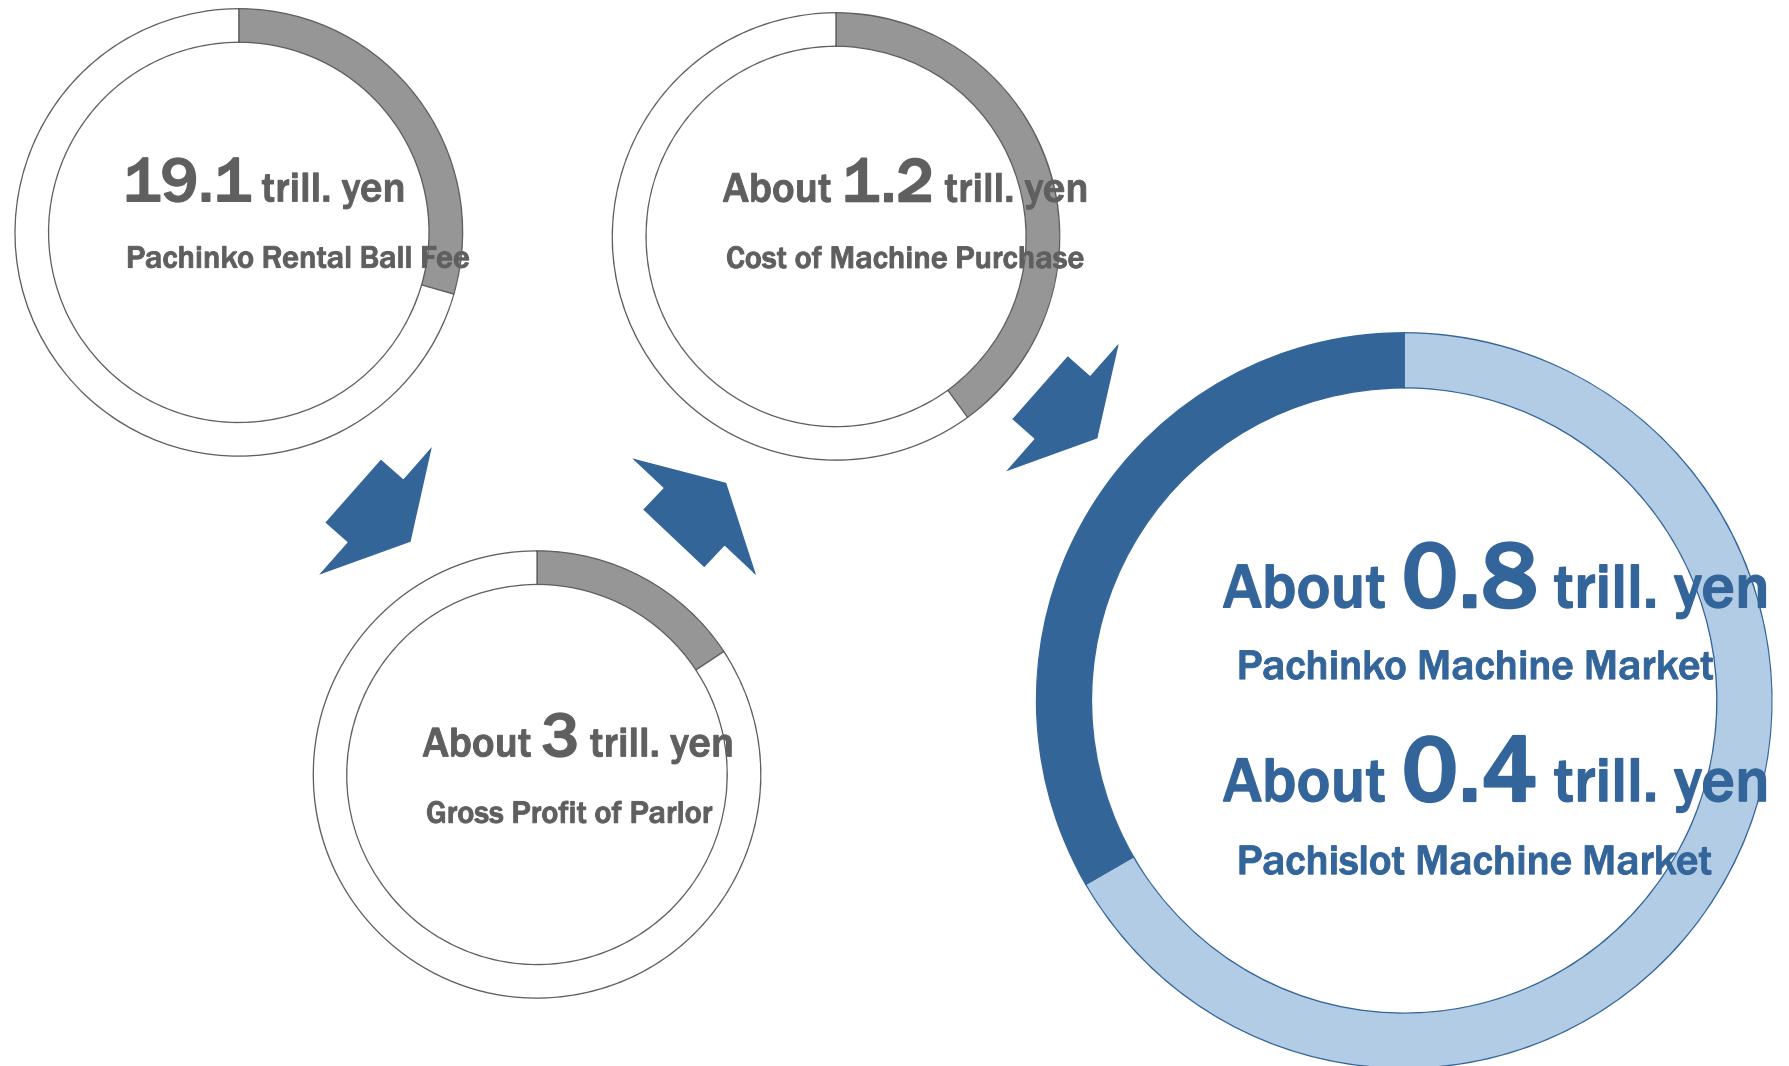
19.1 trill. yen
Pachinko Rental Ball Fee

About 1.2 trill. yen
Cost of Machine Purchase

About 3 trill. yen
Gross Profit of Parlor

About 0.8 trill. yen
Pachinko Machine Market

About 0.4 trill. yen
Pachislot Machine Market